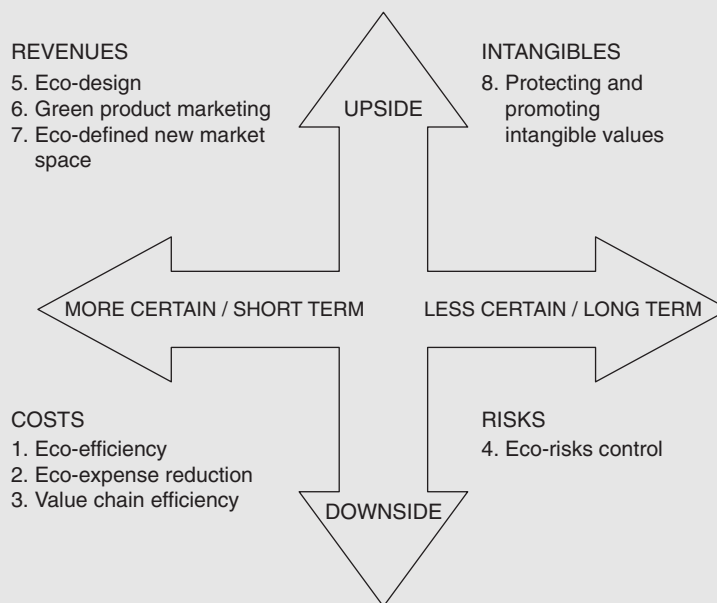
REVENUES
5. Eco-design
6. Green product marketing
7. Eco-defined new market space

UPSIDE

INTANGIBLES
8. Protecting and promoting intangible values

MORE CERTAIN / SHORT TERM

LESS CERTAIN / LONG TERM

COSTS
1. Eco-efficiency
2. Eco-expense reduction
3. Value chain efficiency

RISKS
4. Eco-risks control

DOWNSIDE